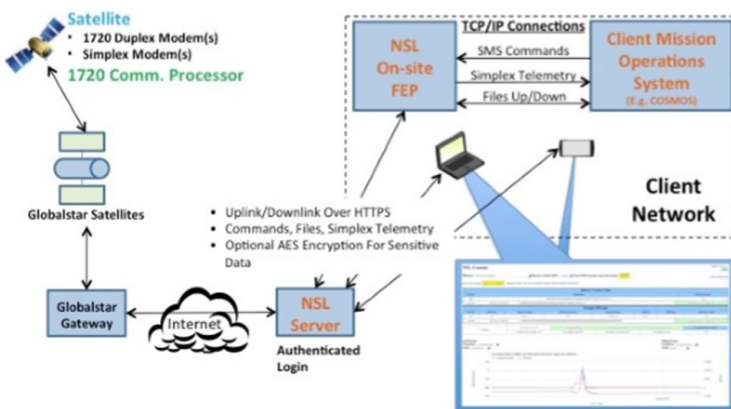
Satellite
• 1720 Duplex Modem(s)
• Simplex Modem(s)
1720 Comm. Processor

TCP/IP Connections

NSL On-site FEP

SMS Commands
Simplex Telemetry
Files Up/Down

Client Mission Operations System (E.g. COSMOS)

Globalstar Satellites

Client Network

• Uplink/Downlink Over HTTPS
• Commands, Files, Simplex Telemetry
• Optional AES Encryption For Sensitive Data

Globalstar Gateway

Internet

NSL Server

Authenticated Login